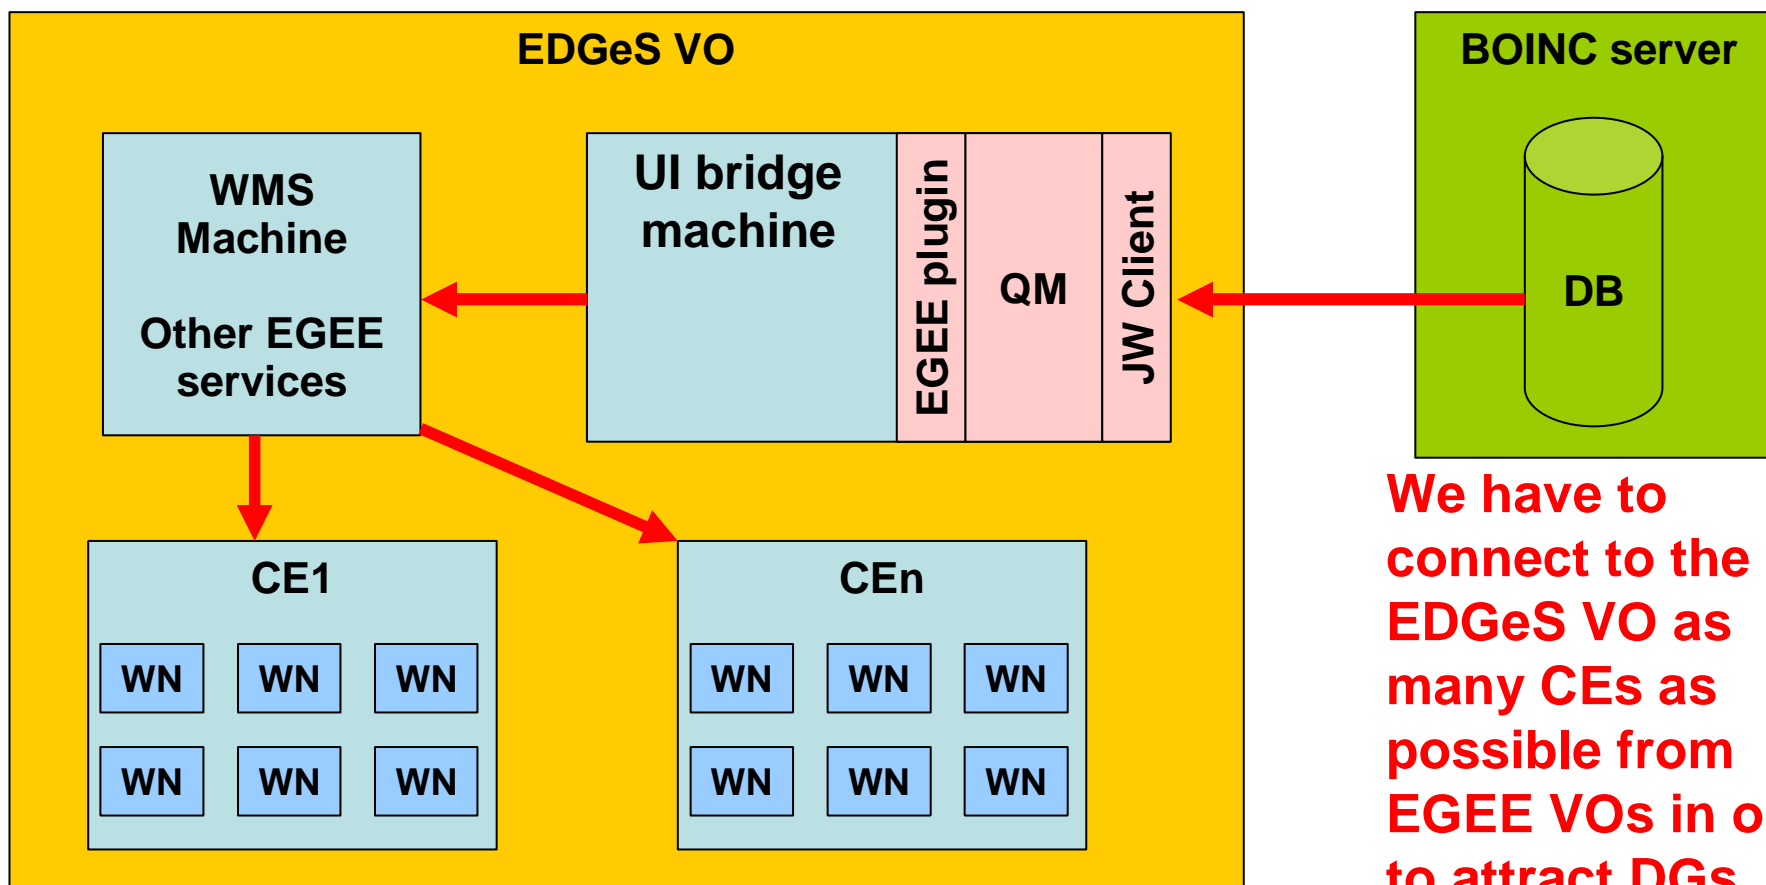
EDGeS VO

WMS Machine

Other EGEE services

UI bridge machine

EGEE plugin

QM

JW Client

BOINC server

DB

CE1

WN WN WN

WN WN WN

CEn

WN WN WN

WN WN WN

We have to connect to the EDGeS VO as many CEs as possible from EGEE VOs in o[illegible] to attract DGs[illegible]